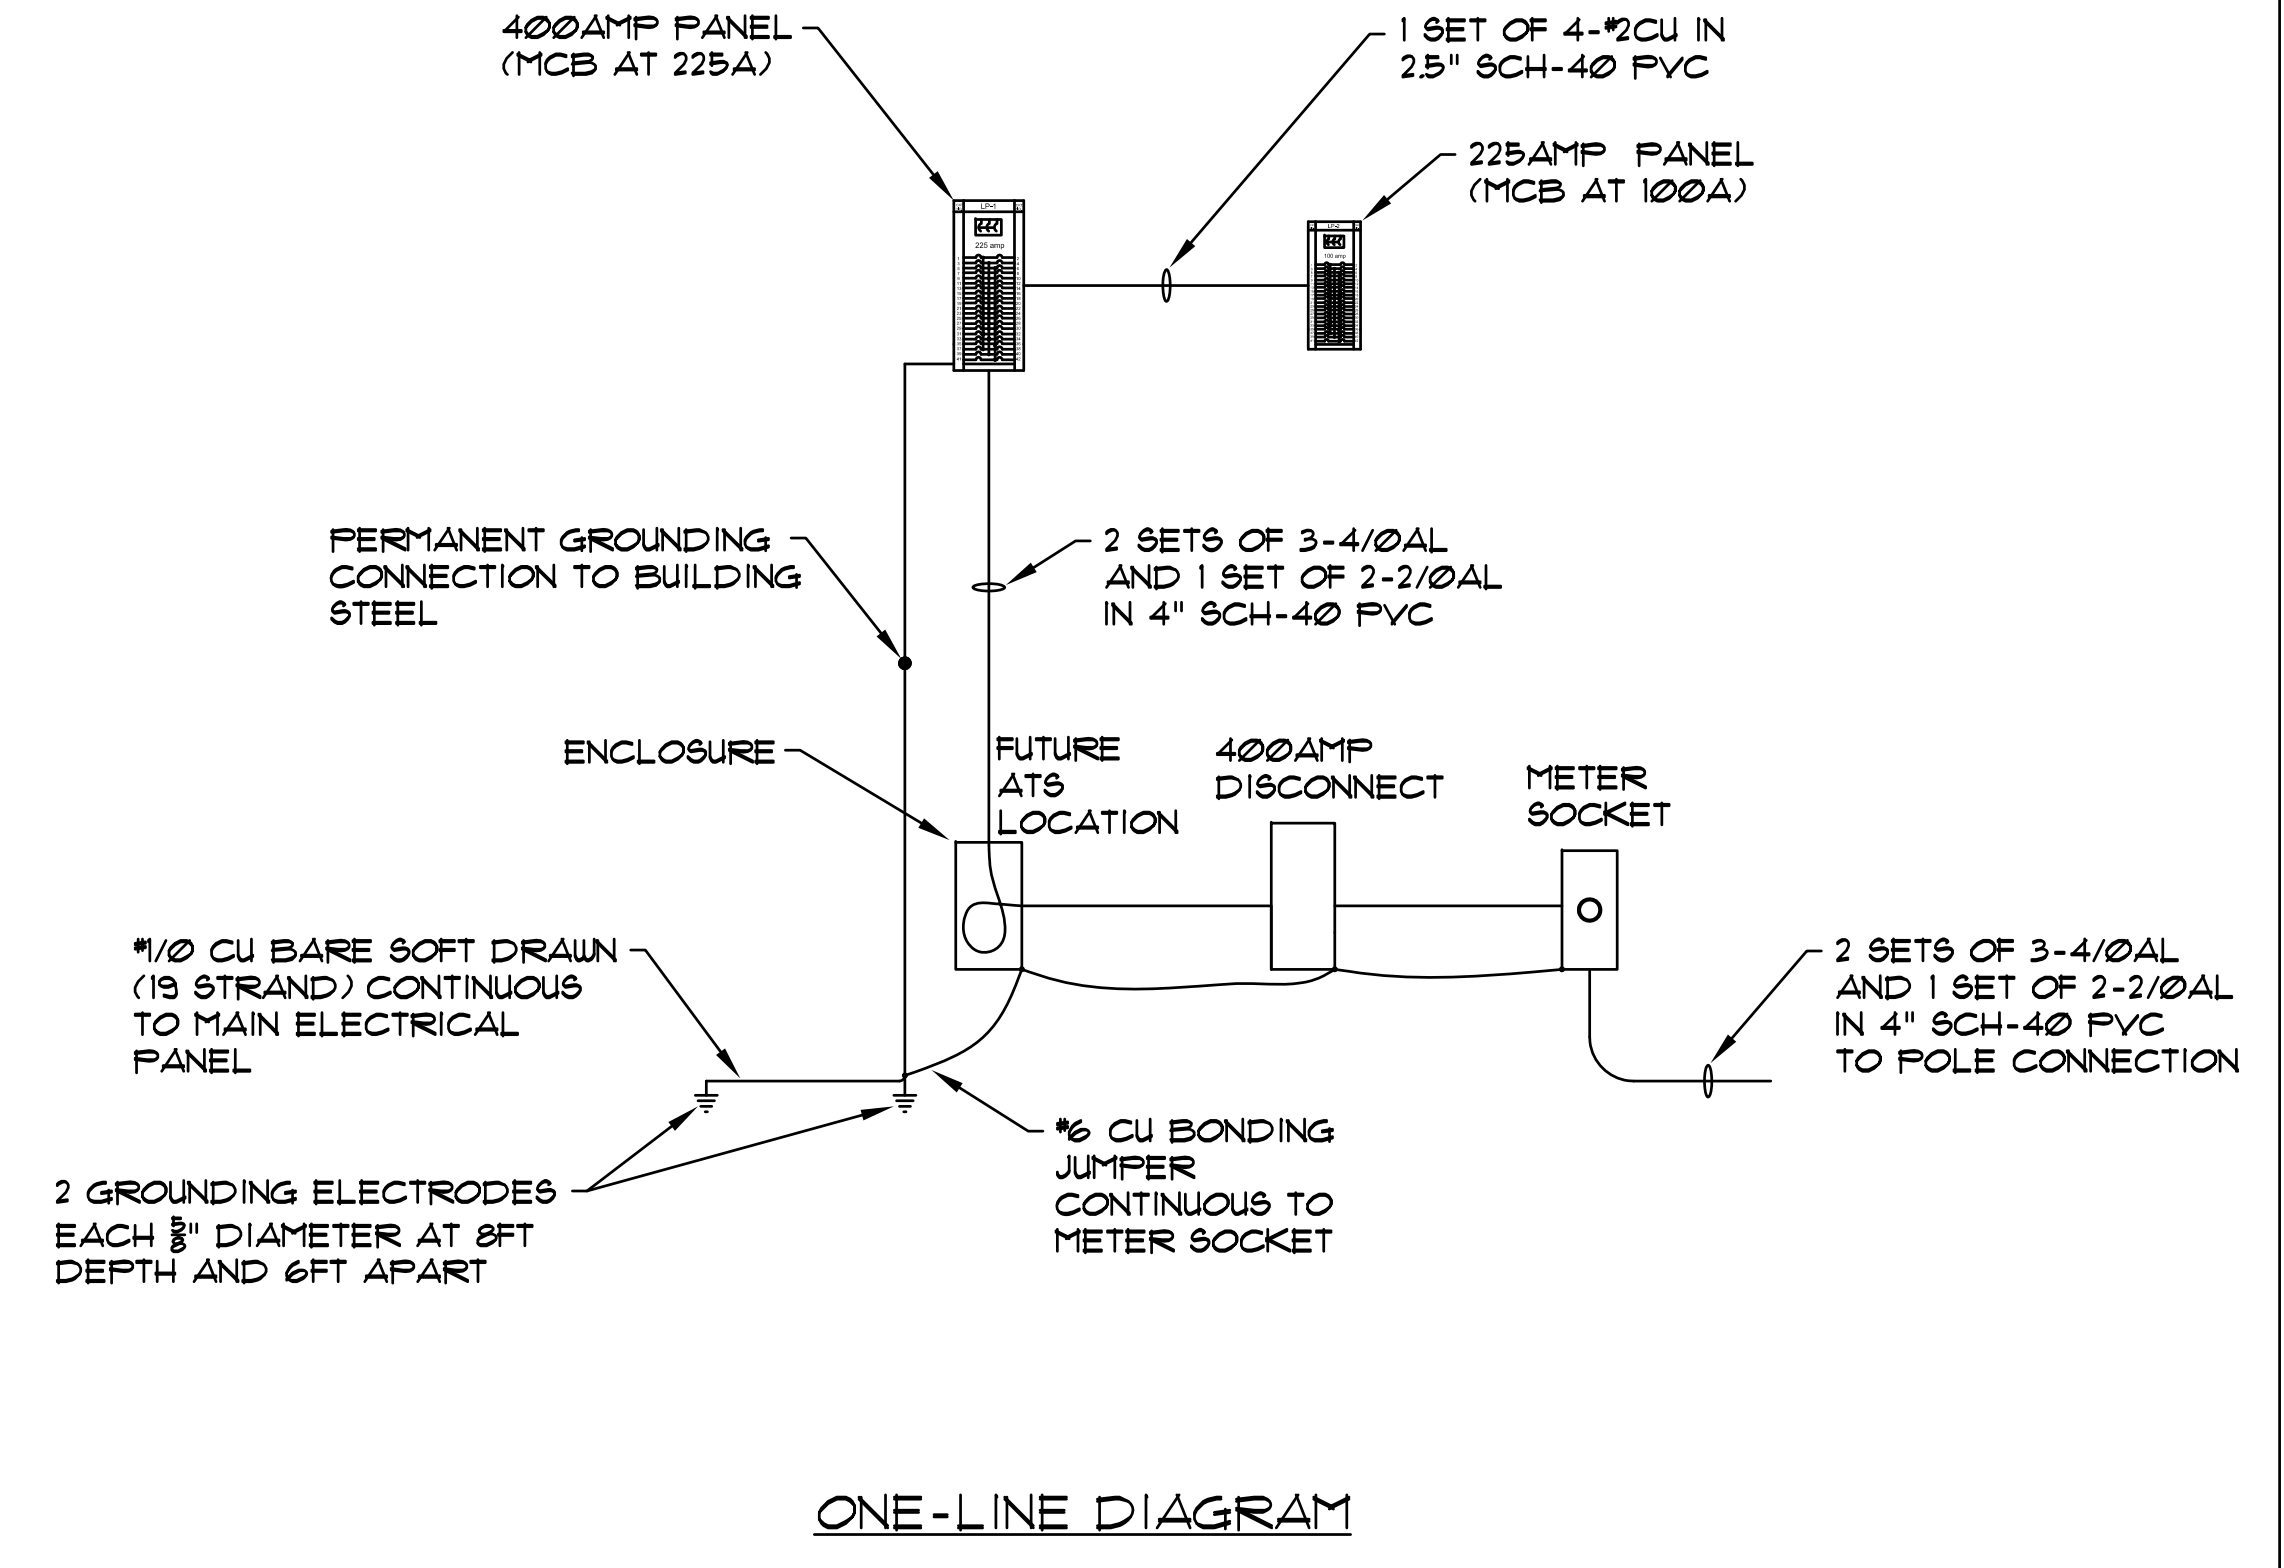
400AMP PANEL (MCB AT 225A)

1 SET OF 4-#2CU IN 2.5" SCH-40 PVC

225AMP PANEL (MCB AT 100A)

LP-1

225 amp

LP-2

100 amp

PERMANENT GROUNDING CONNECTION TO BUILDING STEEL

2 SETS OF 3-4/0AL AND 1 SET OF 2-2/0AL IN 4" SCH-40 PVC

ENCLOSURE

FUTURE ATS LOCATION

400AMP DISCONNECT

METER SOCKET

#1/0 CU BARE SOFT DRAWN (19 STRAND) CONTINUOUS TO MAIN ELECTRICAL PANEL

2 SETS OF 3-4/0AL AND 1 SET OF 2-2/0AL IN 4" SCH-40 PVC TO POLE CONNECTION

#6 CU BONDING JUMPER CONTINUOUS TO METER SOCKET

2 GROUNDING ELECTRODES EACH $\frac{5}{8}$" DIAMETER AT 8FT DEPTH AND 6FT APART

ONE-LINE DIAGRAM